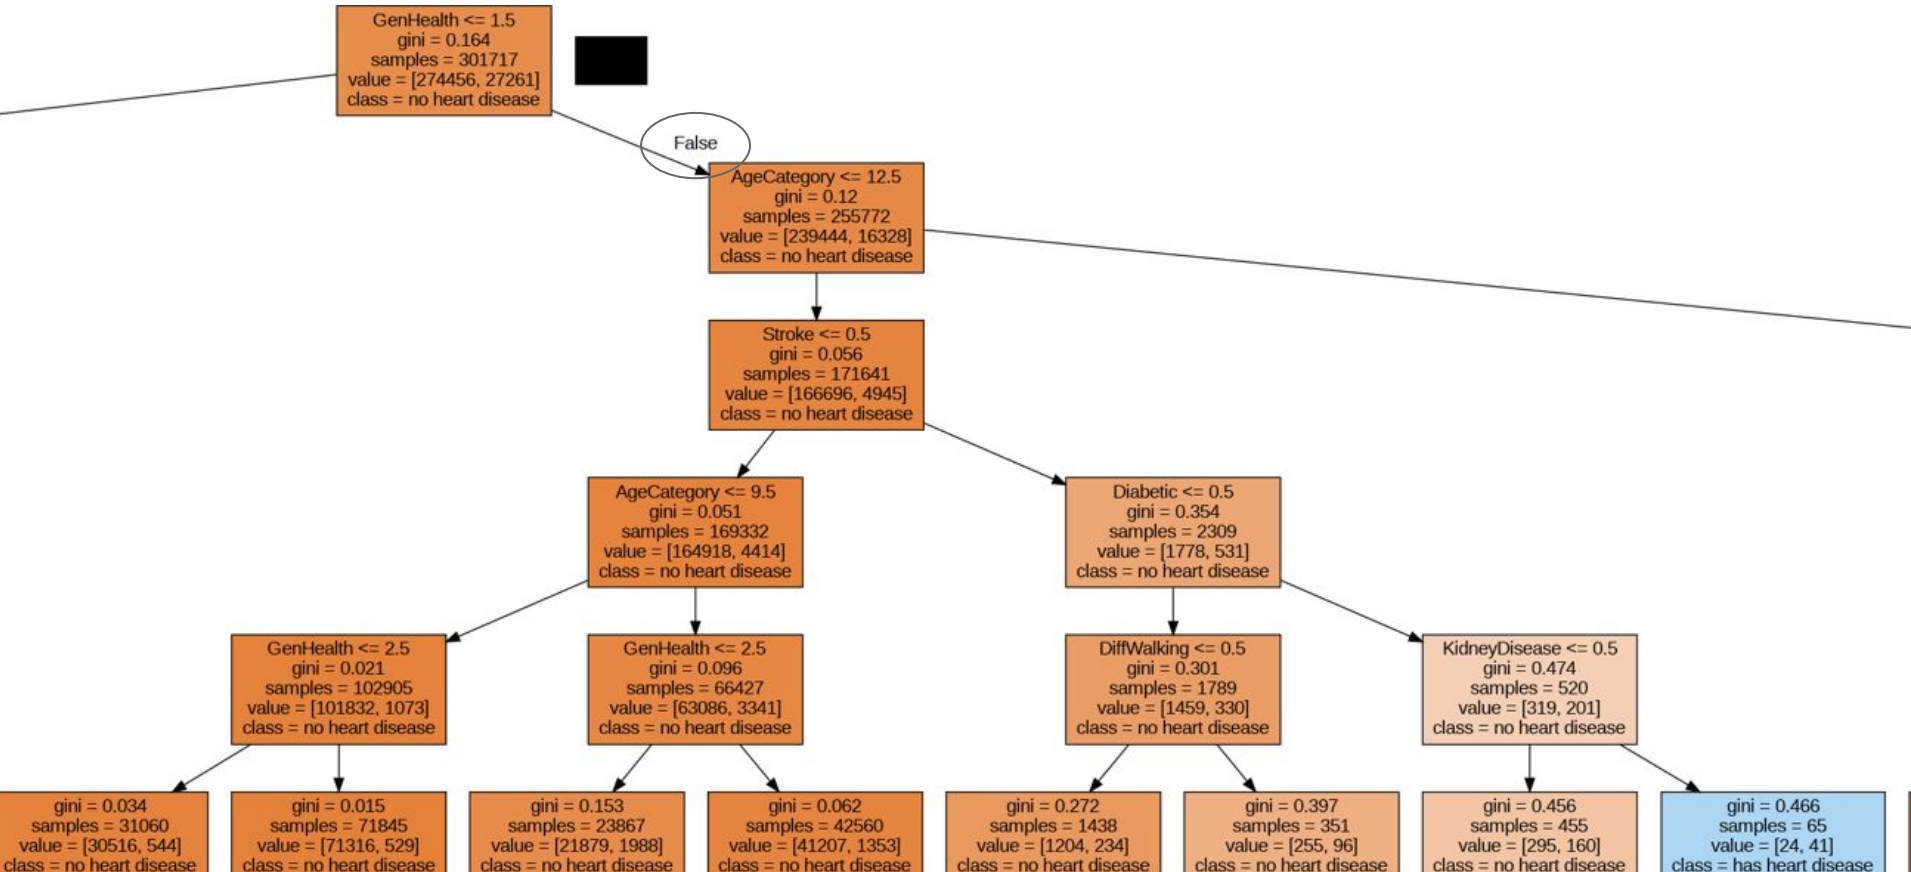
GenHealth <= 1.5
gini = 0.164
samples = 301717
value = [274456, 27261]
class = no heart disease

False

AgeCategory <= 12.5
gini = 0.12
samples = 255772
value = [239444, 16328]
class = no heart disease

Stroke <= 0.5
gini = 0.056
samples = 171641
value = [166696, 4945]
class = no heart disease

AgeCategory <= 9.5
gini = 0.051
samples = 169332
value = [164918, 4414]
class = no heart disease

Diabetic <= 0.5
gini = 0.354
samples = 2309
value = [1778, 531]
class = no heart disease

GenHealth <= 2.5
gini = 0.021
samples = 102905
value = [101832, 1073]
class = no heart disease

GenHealth <= 2.5
gini = 0.096
samples = 66427
value = [63086, 3341]
class = no heart disease

DiffWalking <= 0.5
gini = 0.301
samples = 1789
value = [1459, 330]
class = no heart disease

KidneyDisease <= 0.5
gini = 0.474
samples = 520
value = [319, 201]
class = no heart disease

gini = 0.034
samples = 31060
value = [30516, 544]
class = no heart disease

gini = 0.015
samples = 71845
value = [71316, 529]
class = no heart disease

gini = 0.153
samples = 23867
value = [21879, 1988]
class = no heart disease

gini = 0.062
samples = 42560
value = [41207, 1353]
class = no heart disease

gini = 0.272
samples = 1438
value = [1204, 234]
class = no heart disease

gini = 0.397
samples = 351
value = [255, 96]
class = no heart disease

gini = 0.456
samples = 455
value = [295, 160]
class = no heart disease

gini = 0.466
samples = 65
value = [24, 41]
class = has heart disease